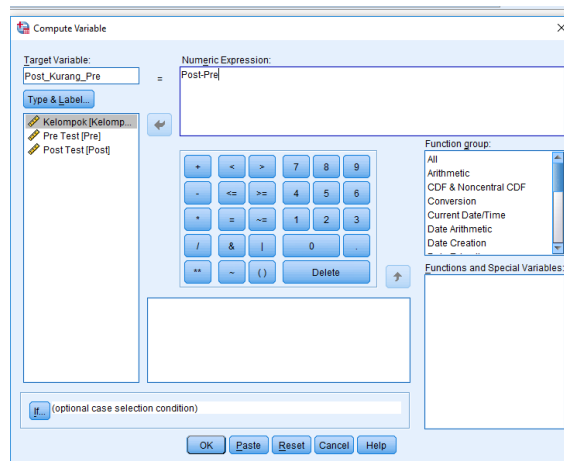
Compute Variable

Target Variable:
Post_Kurang_Pre
=
Numeric Expression:
Post-Pre

Type & Label...

Kelompok [Kelomp...
Pre Test [Pre]
Post Test [Post]

| + | < | > | 7 | 8 | 9 |
|---|---|---|---|---|---|
| - | <= | >= | 4 | 5 | 6 |
| * | = | ~= | 1 | 2 | 3 |
| / | & | \| | 0 | | . |
| ** | ~ | ( ) | Delete | | |

Function group:
All
Arithmetic
CDF & Noncentral CDF
Conversion
Current Date/Time
Date Arithmetic
Date Creation

Functions and Special Variables:

If... (optional case selection condition)

OK Paste Reset Cancel Help